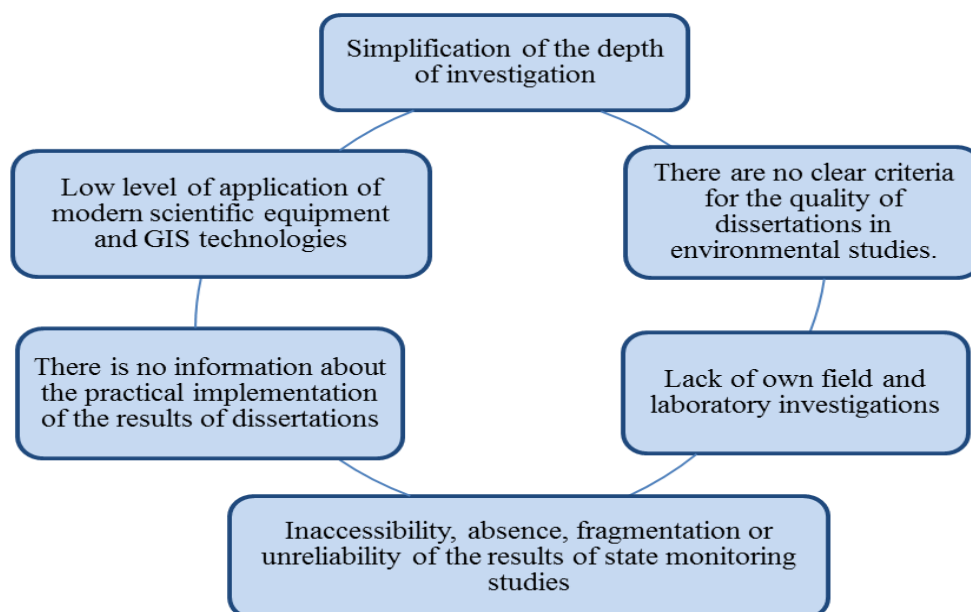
Simplification of the depth of investigation

There are no clear criteria for the quality of dissertations in environmental studies.

Lack of own field and laboratory investigations

Inaccessibility, absence, fragmentation or unreliability of the results of state monitoring studies

There is no information about the practical implementation of the results of dissertations

Low level of application of modern scientific equipment and GIS technologies